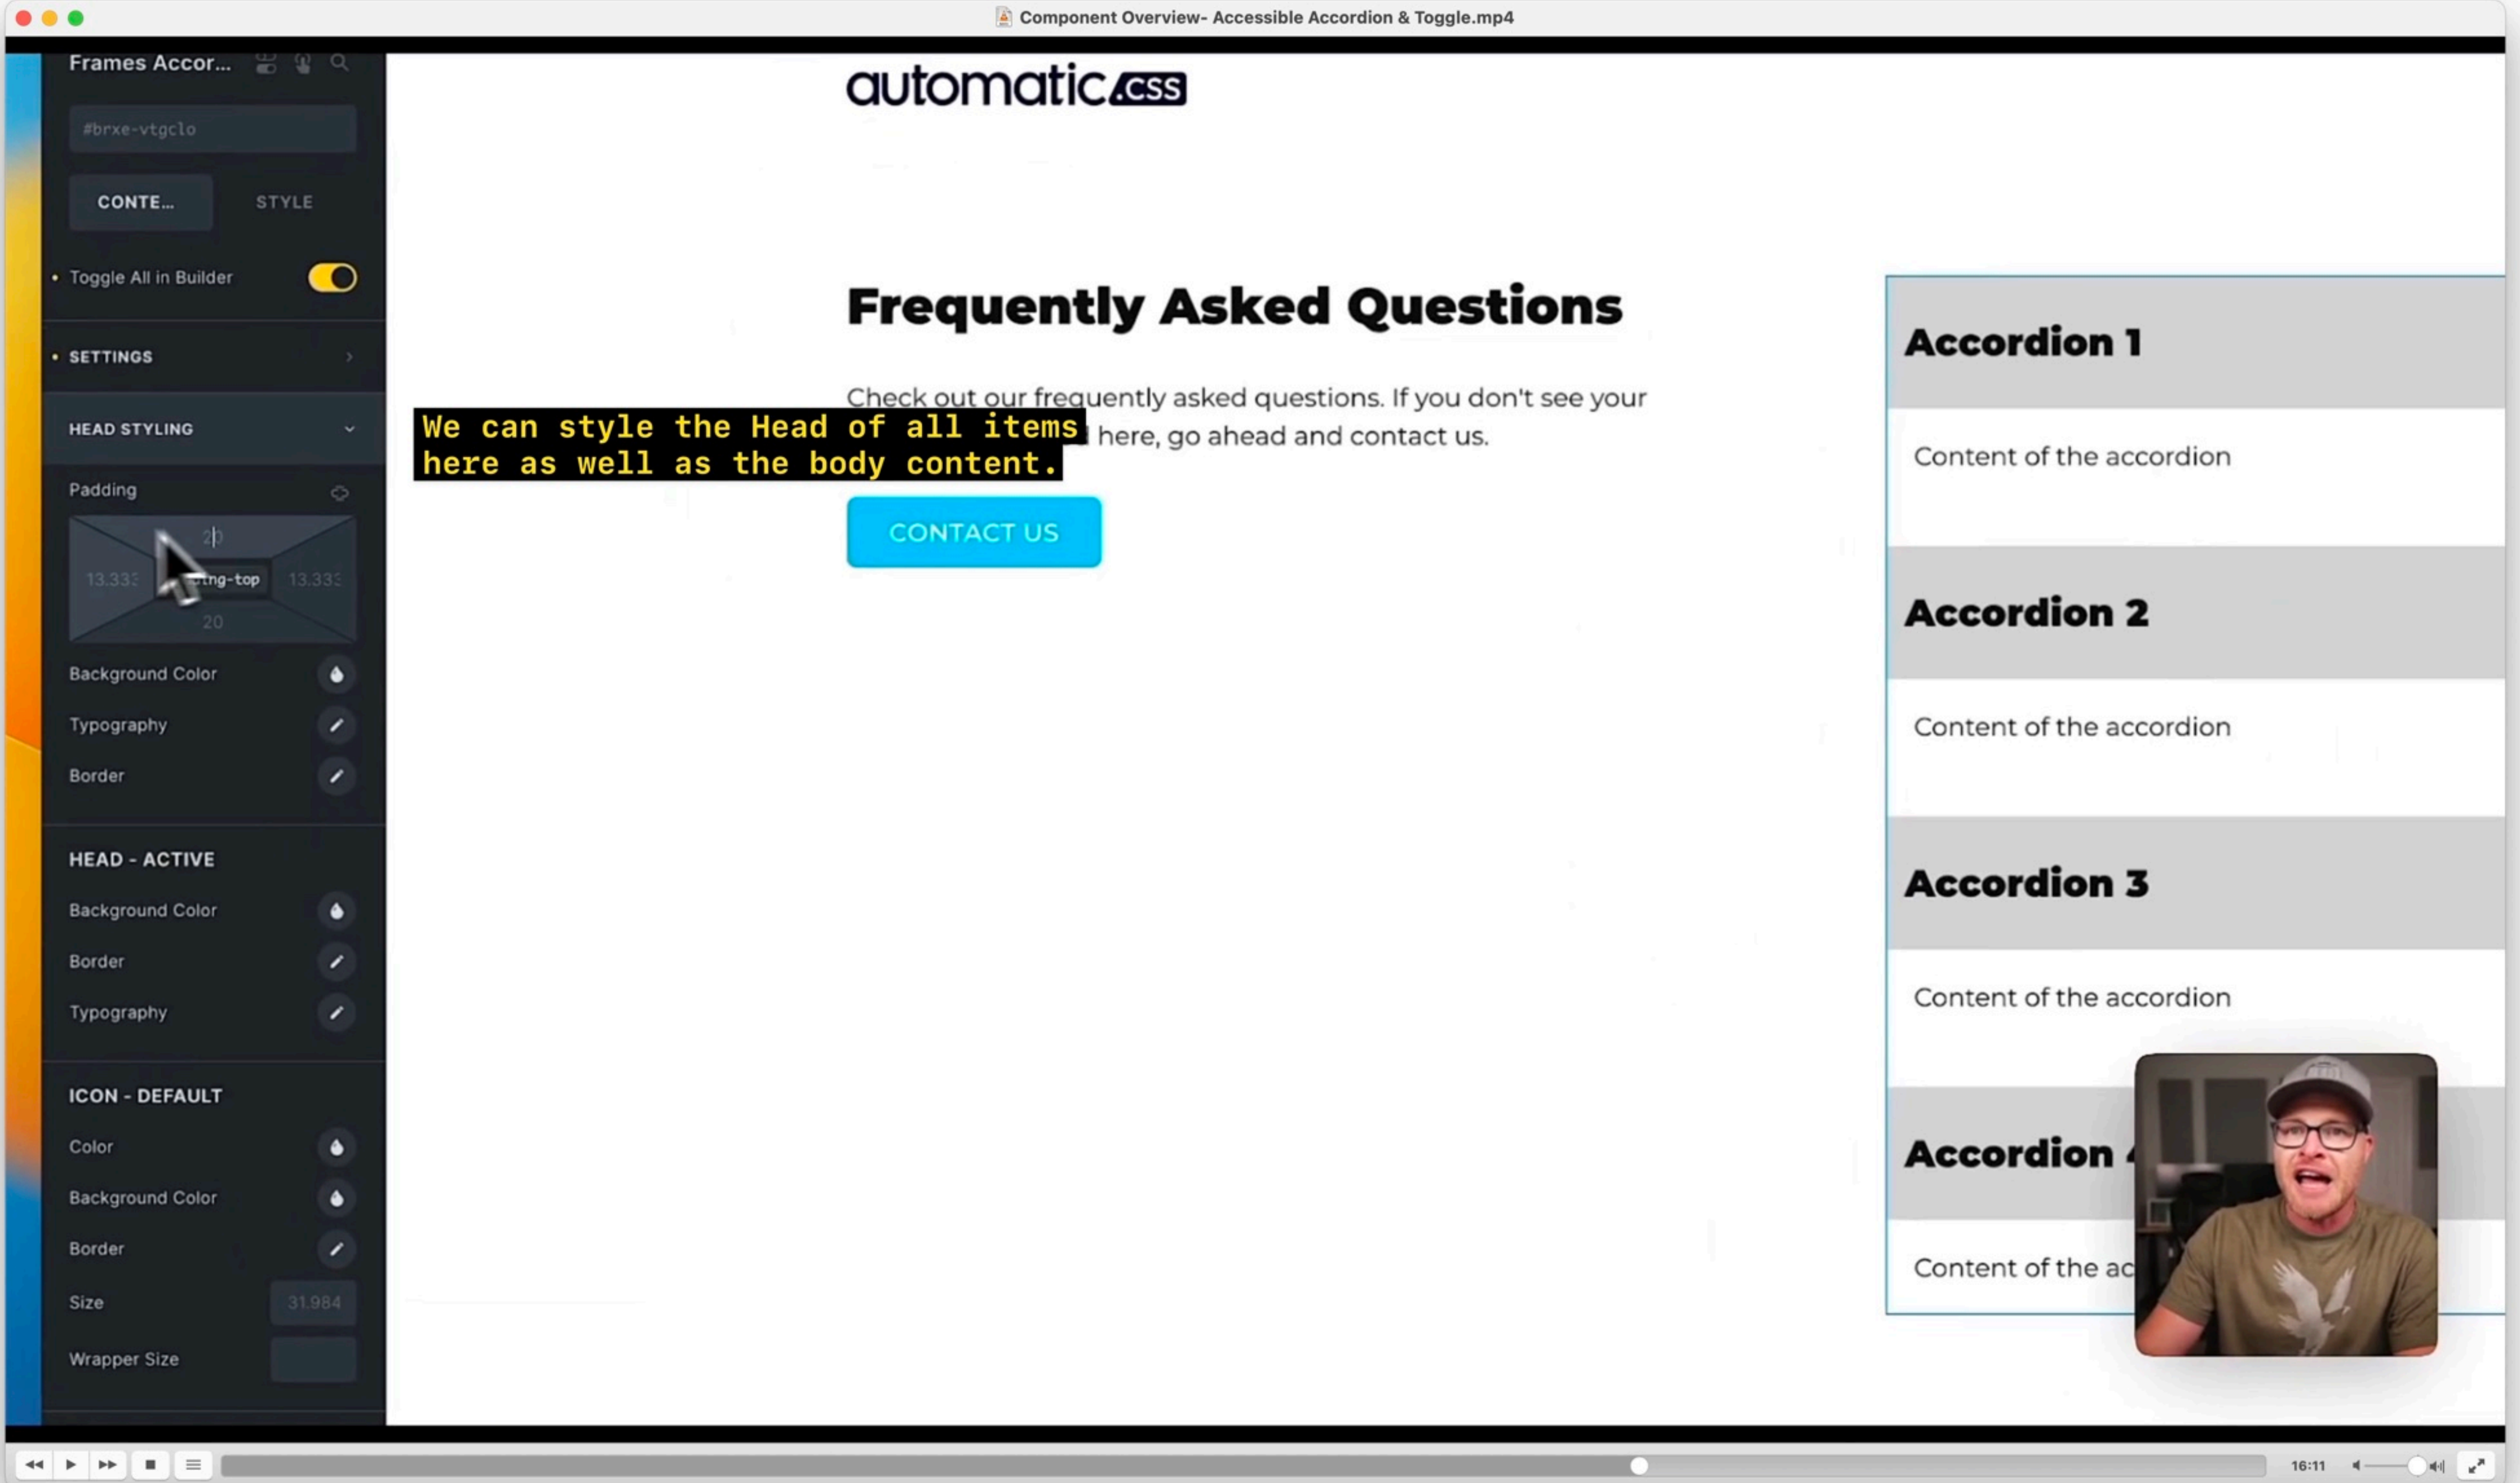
Component Overview- Accessible Accordion & Toggle.mp4

Frames Accor...

#brxe-vtgclo

CONTE...

STYLE

Toggle All in Builder

SETTINGS

HEAD STYLING

Padding

20

13.333

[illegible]ing-top

13.333

20

Background Color

Typography

Border

HEAD - ACTIVE

Background Color

Border

Typography

ICON - DEFAULT

Color

Background Color

Border

Size

31.984

Wrapper Size

automatic.css

Frequently Asked Questions

Check out our frequently asked questions. If you don't see your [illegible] here, go ahead and contact us.

We can style the Head of all items here as well as the body content.

CONTACT US

Accordion 1

Content of the accordion

Accordion 2

Content of the accordion

Accordion 3

Content of the accordion

Accordion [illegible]

Content of the ac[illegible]

16:11